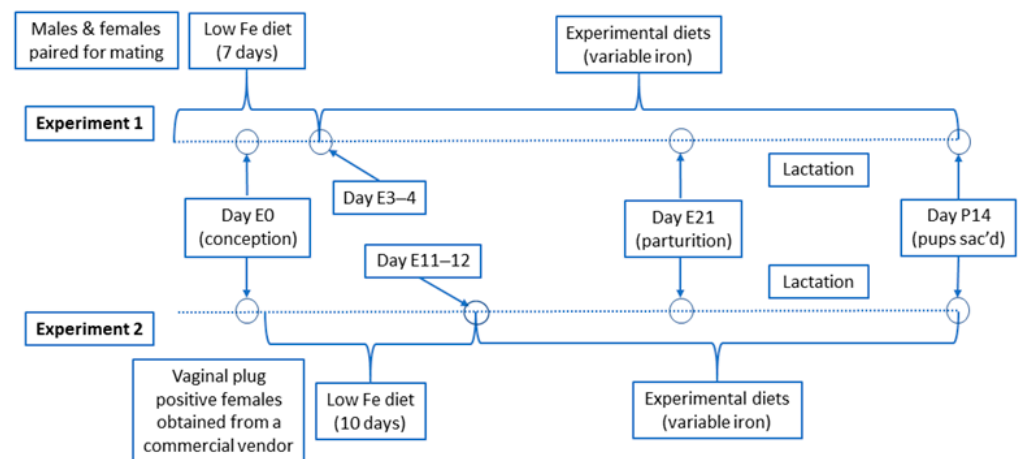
Males & females paired for mating

Low Fe diet (7 days)

Experimental diets (variable iron)

Experiment 1

Day E3–4

Lactation

Day E0 (conception)

Day E21 (parturition)

Day P14 (pups sac'd)

Day E11–12

Lactation

Experiment 2

Vaginal plug positive females obtained from a commercial vendor

Low Fe diet (10 days)

Experimental diets (variable iron)